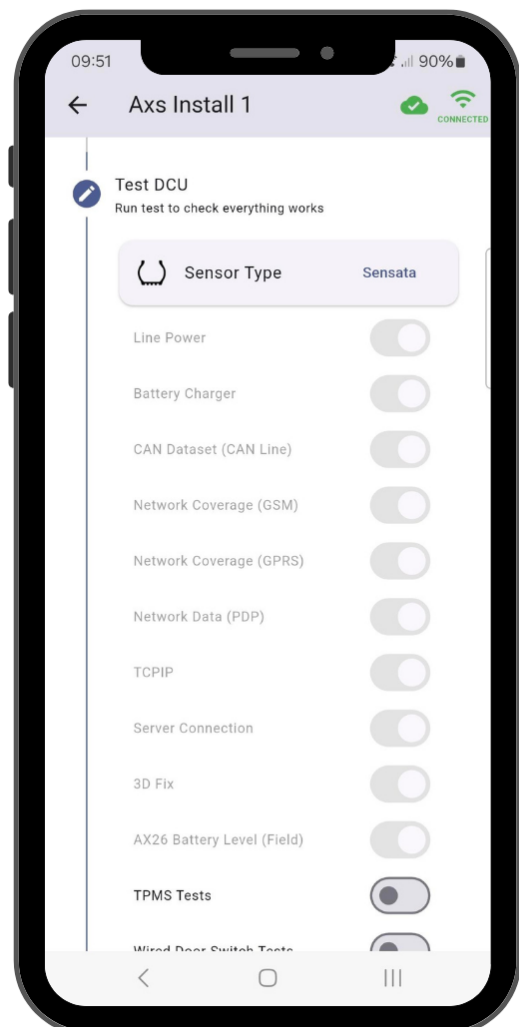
09:51 90%

Axs Install 1

CONNECTED

Test DCU
Run test to check everything works

Sensor Type Sensata

Line Power

Battery Charger

CAN Dataset (CAN Line)

Network Coverage (GSM)

Network Coverage (GPRS)

Network Data (PDP)

TCPIP

Server Connection

3D Fix

AX26 Battery Level (Field)

TPMS Tests

Wired Door Switch Tests